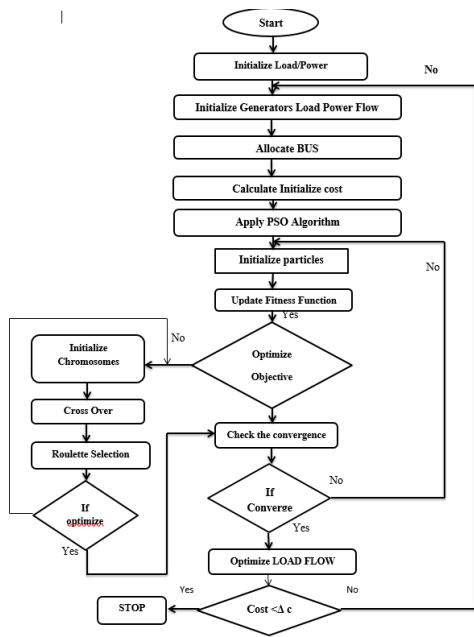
Start

Initialize Load/Power

No

Initialize Generators Load Power Flow

Allocate BUS

Calculate Initialize cost

Apply PSO Algorithm

Initialize particles

No

Update Fitness Function

Yes

No

Initialize Chromosomes

Optimize Objective

Cross Over

Roulette Selection

Check the convergence

If optimize

No

If Converge

Yes

Yes

Optimize LOAD FLOW

Yes

No

STOP

Cost <Δ c